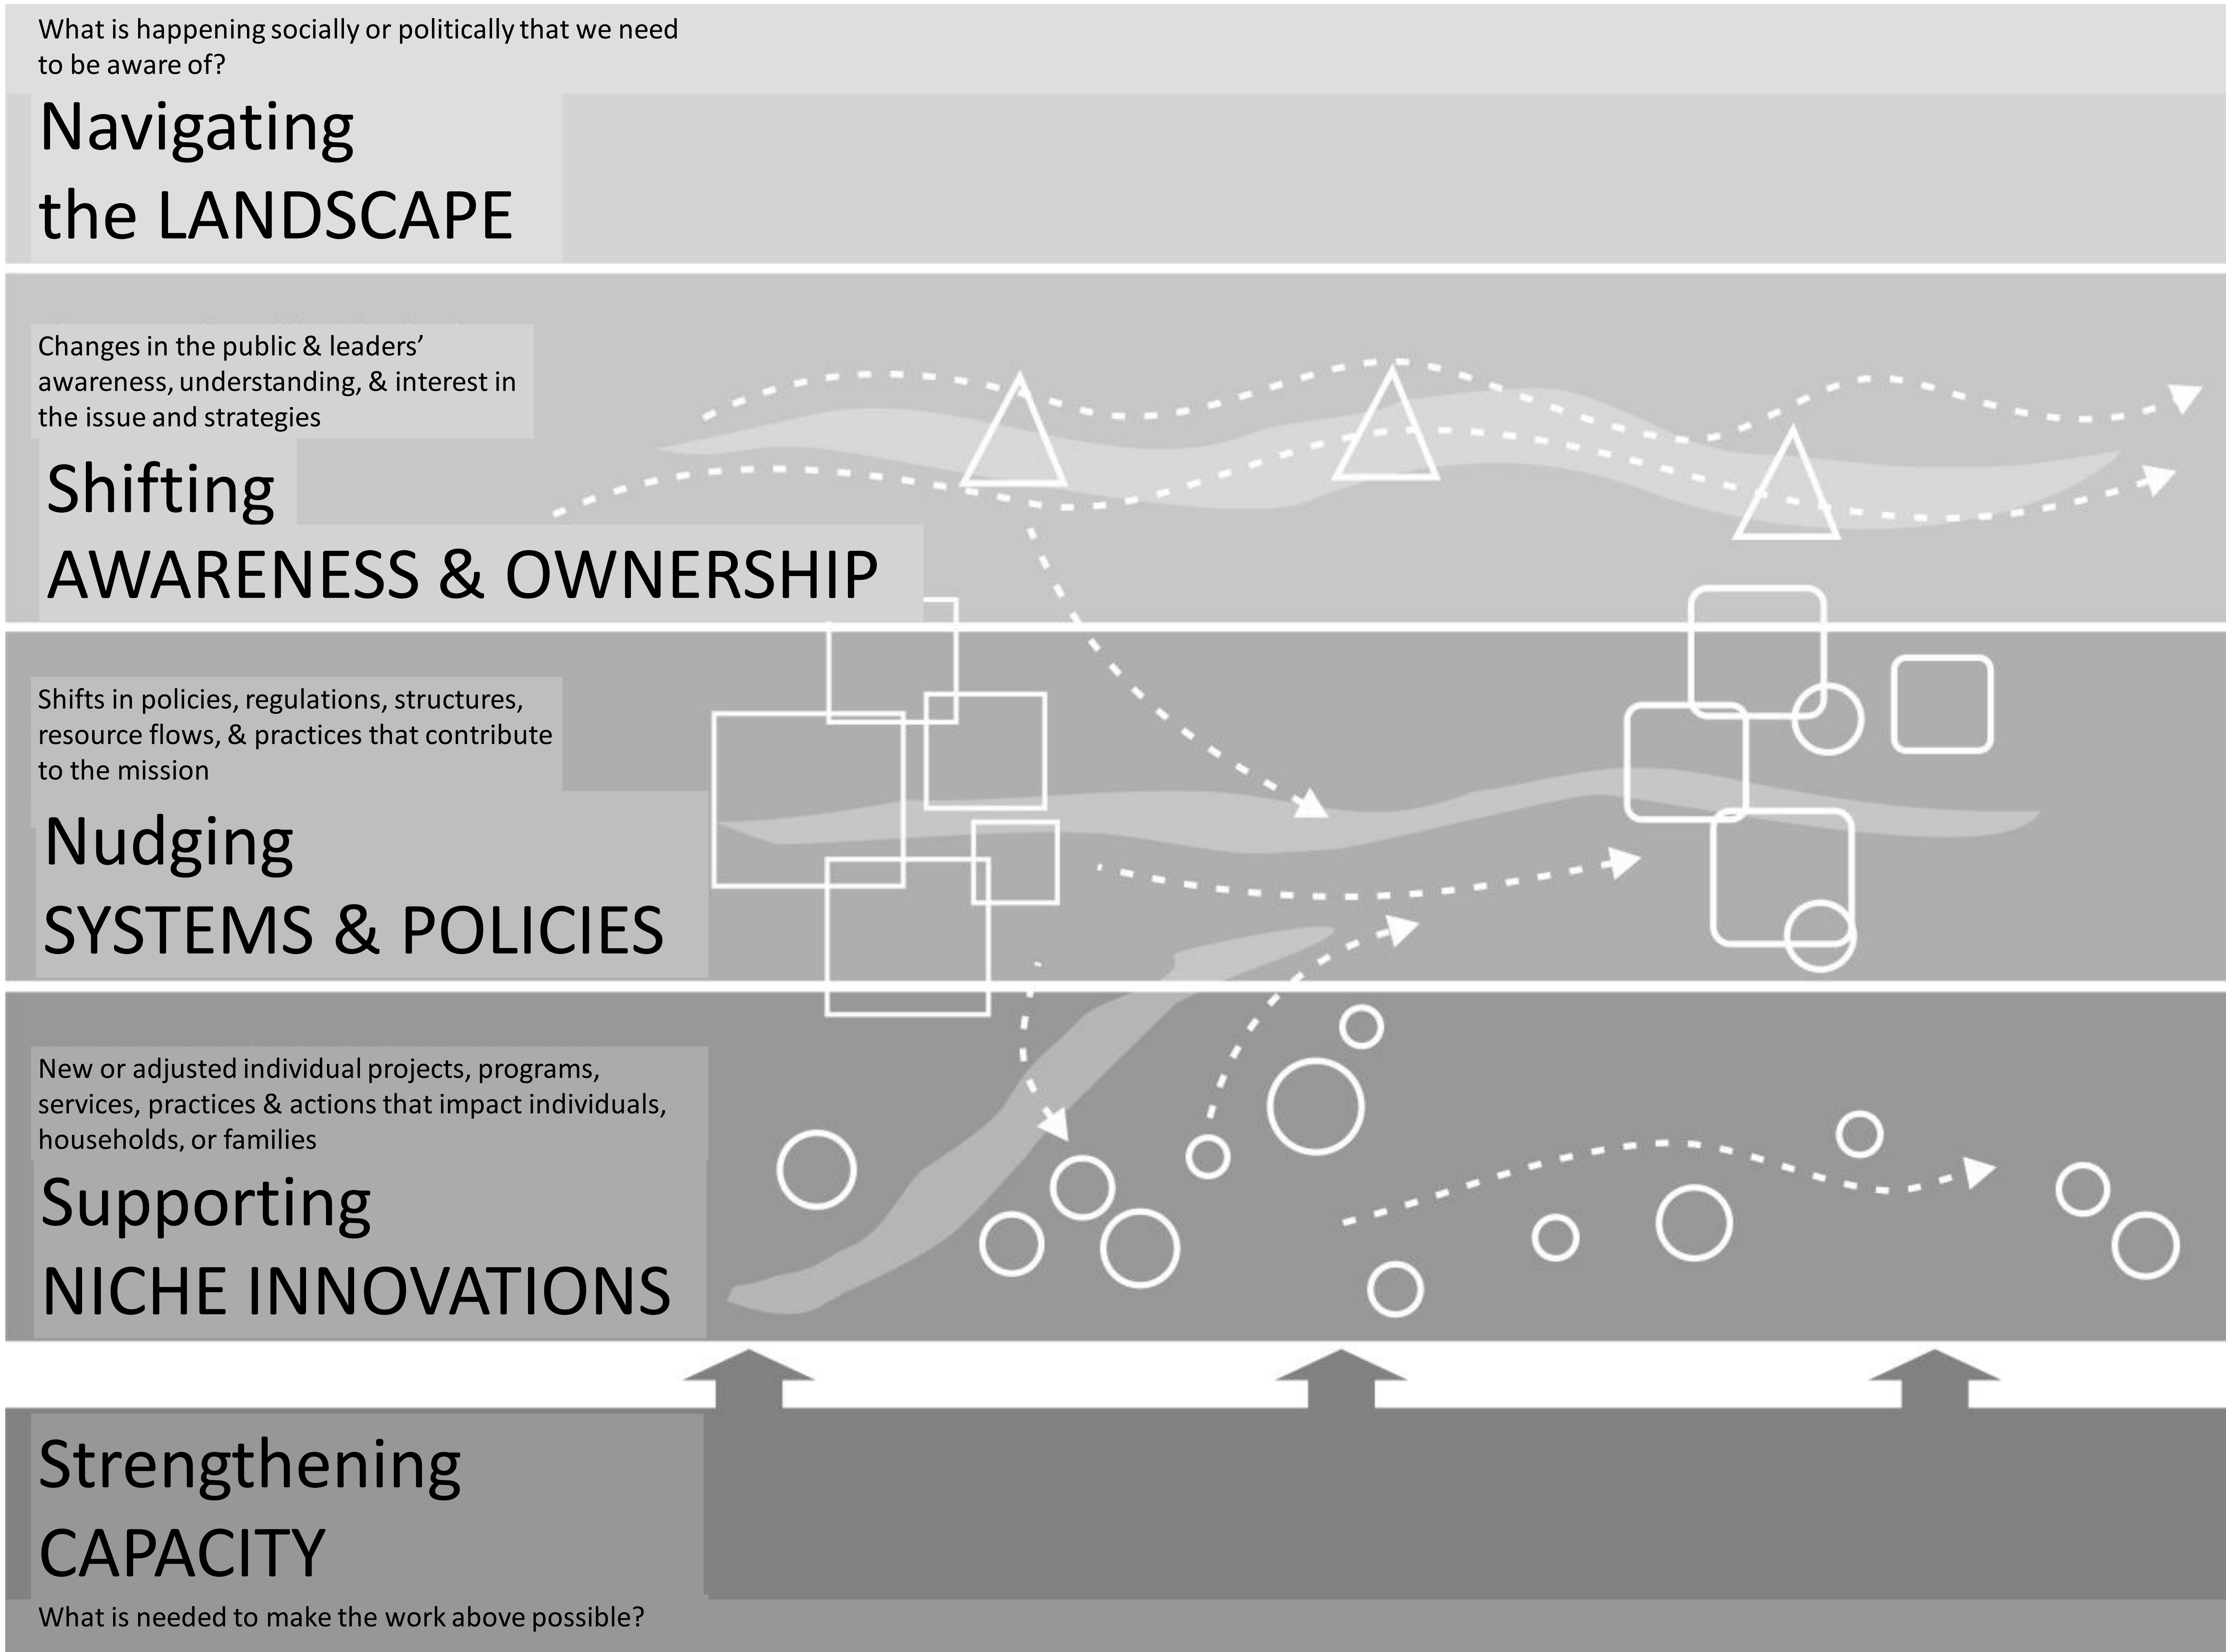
What is happening socially or politically that we need to be aware of?

Navigating
the LANDSCAPE

Changes in the public & leaders' awareness, understanding, & interest in the issue and strategies

Shifting
AWARENESS & OWNERSHIP

Shifts in policies, regulations, structures, resource flows, & practices that contribute to the mission

Nudging
SYSTEMS & POLICIES

New or adjusted individual projects, programs, services, practices & actions that impact individuals, households, or families

Supporting
NICHE INNOVATIONS

Strengthening
CAPACITY

What is needed to make the work above possible?